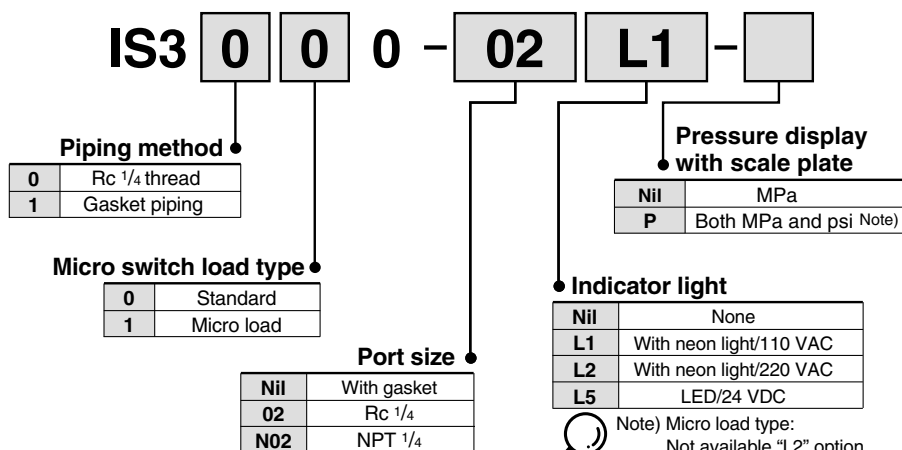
IS3 0 0 0 – 02 L1 –

Pressure display with scale plate

| Nil | MPa |
|---|---|
| P | Both MPa and psi Note) |

Piping method

| 0 | Rc $^1/_4$ thread |
|---|---|
| 1 | Gasket piping |

Micro switch load type

| 0 | Standard |
|---|---|
| 1 | Micro load |

Indicator light

| Nil | None |
|---|---|
| L1 | With neon light/110 VAC |
| L2 | With neon light/220 VAC |
| L5 | LED/24 VDC |

Port size

| Nil | With gasket |
|---|---|
| 02 | Rc $^1/_4$ |
| N02 | NPT $^1/_4$ |

Note) Micro load type: Not available "L2" option